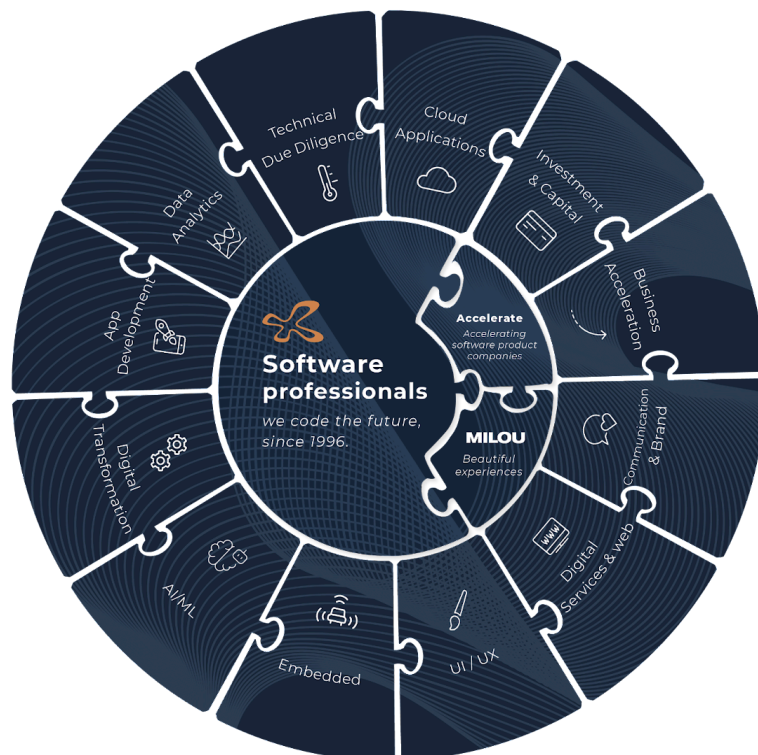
Technical Due Diligence

Cloud Applications

Investment & Capital

Business Acceleration

Communication & Brand

Digital Services & web

UI/UX

Embedded

AI/ML

Digital Transformation

App Development

Data Analytics

Software professionals

we code the future, since 1996.

Accelerate

Accelerating software product companies

MILOU

Beautiful experiences